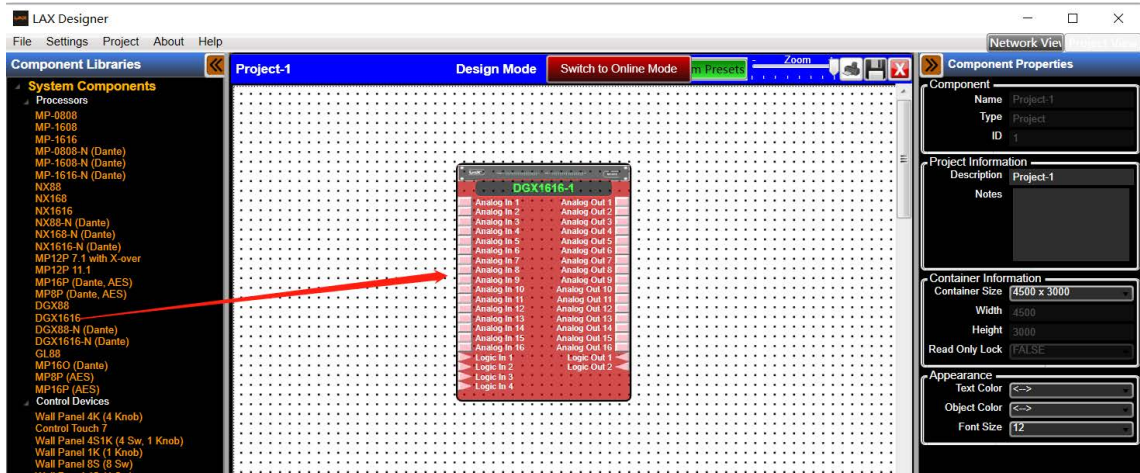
LAX Designer

File Settings Project About Help

Component Libraries
System Components
Processors
MP-0808
MP-1608
MP-1616
MP-0808-N (Dante)
MP-1608-N (Dante)
MP-1616-N (Dante)
NX88
NX168
NX1616
NX88-N (Dante)
NX168-N (Dante)
NX1616-N (Dante)
MP12P 7.1 with X-over
MP12P 11.1
MP16P (Dante, AES)
MP8P (Dante, AES)
DGX88
DGX1616
DGX88-N (Dante)
DGX1616-N (Dante)
GL88
MP16O (Dante)
MP8P (AES)
MP16P (AES)
Control Devices
Wall Panel 4K (4 Knob)
Control Touch 7
Wall Panel 4S1K (4 Sw, 1 Knob)
Wall Panel 1K (1 Knob)
Wall Panel 8S (8 Sw)

Project-1
Design Mode
Switch to Online Mode
m Presets
Zoom

DGX1616-1
Analog In 1 Analog Out 1
Analog In 2 Analog Out 2
Analog In 3 Analog Out 3
Analog In 4 Analog Out 4
Analog In 5 Analog Out 5
Analog In 6 Analog Out 6
Analog In 7 Analog Out 7
Analog In 8 Analog Out 8
Analog In 9 Analog Out 9
Analog In 10 Analog Out 10
Analog In 11 Analog Out 11
Analog In 12 Analog Out 12
Analog In 13 Analog Out 13
Analog In 14 Analog Out 14
Analog In 15 Analog Out 15
Analog In 16 Analog Out 16
Logic In 1 Logic Out 1
Logic In 2 Logic Out 2
Logic In 3
Logic In 4

Network View

Component Properties
Component
Name Project-1
Type Project
ID 1
Project Information
Description Project-1
Notes
Container Information
Container Size 4500 x 3000
Width 4500
Height 3000
Read Only Lock FALSE
Appearance
Text Color <-->
Object Color <-->
Font Size 12